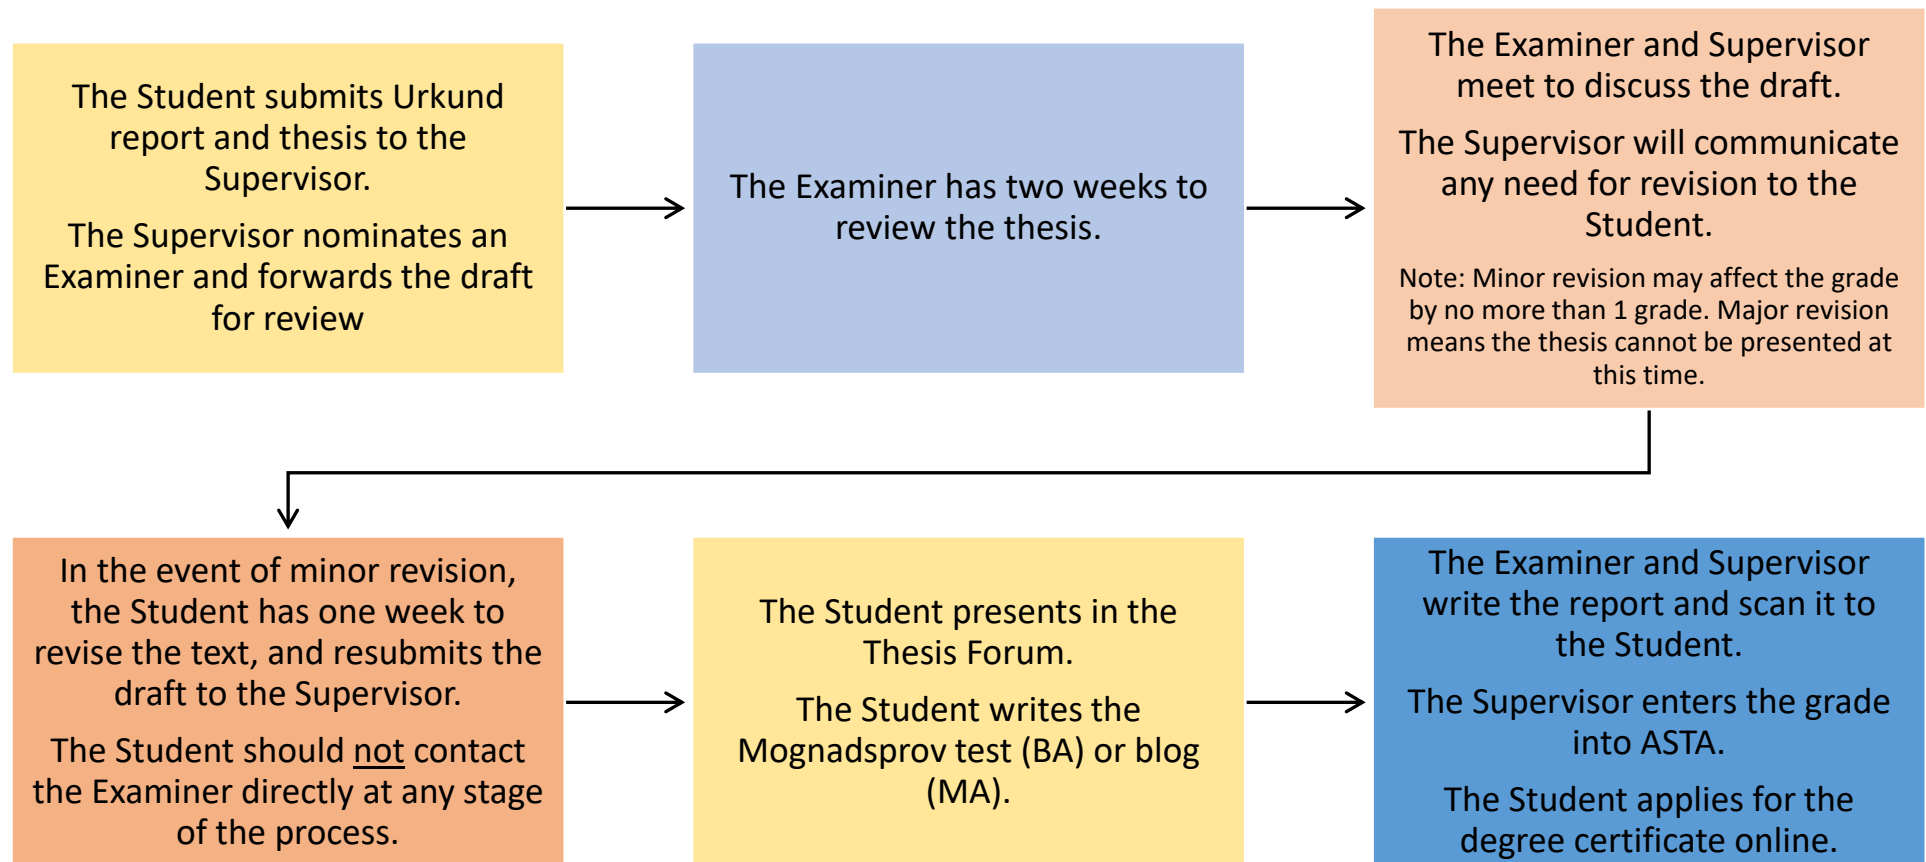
The Student submits Urkund report and thesis to the Supervisor.

The Supervisor nominates an Examiner and forwards the draft for review

The Examiner has two weeks to review the thesis.

The Examiner and Supervisor meet to discuss the draft.

The Supervisor will communicate any need for revision to the Student.

Note: Minor revision may affect the grade by no more than 1 grade. Major revision means the thesis cannot be presented at this time.

In the event of minor revision, the Student has one week to revise the text, and resubmits the draft to the Supervisor.

The Student should not contact the Examiner directly at any stage of the process.

The Student presents in the Thesis Forum.

The Student writes the Mognadsprov test (BA) or blog (MA).

The Examiner and Supervisor write the report and scan it to the Student.

The Supervisor enters the grade into ASTA.

The Student applies for the degree certificate online.